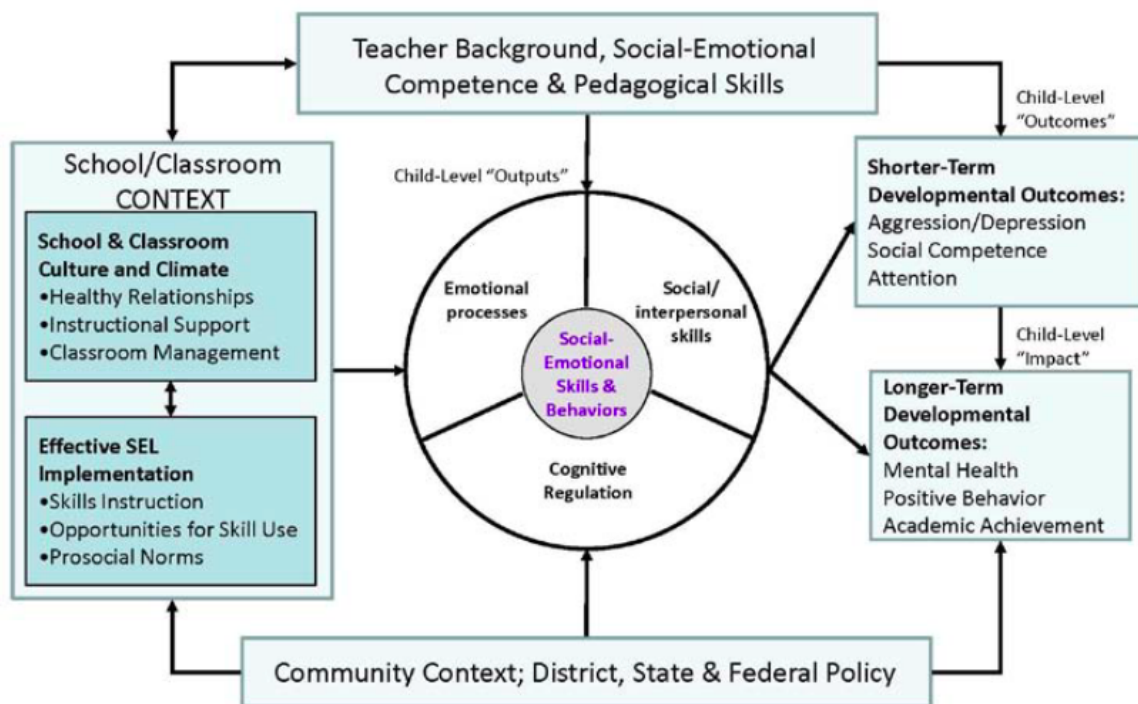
Teacher Background, Social-Emotional Competence & Pedagogical Skills

School/Classroom CONTEXT

School & Classroom Culture and Climate
•Healthy Relationships
•Instructional Support
•Classroom Management

Effective SEL Implementation
•Skills Instruction
•Opportunities for Skill Use
•Prosocial Norms

Child-Level "Outputs"

Emotional processes

Social/ interpersonal skills

Social-Emotional Skills & Behaviors

Cognitive Regulation

Child-Level "Outcomes"

Shorter-Term Developmental Outcomes:
Aggression/Depression
Social Competence
Attention

Child-Level "Impact"

Longer-Term Developmental Outcomes:
Mental Health
Positive Behavior
Academic Achievement

Community Context; District, State & Federal Policy